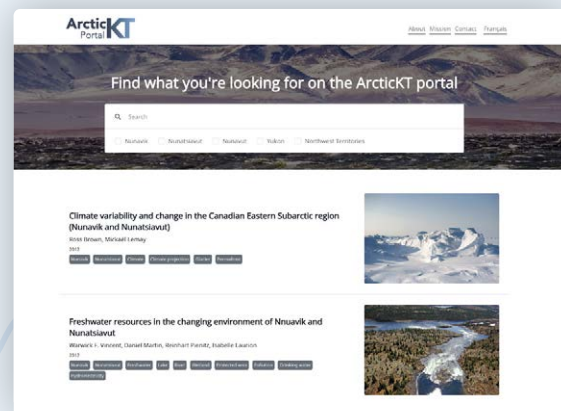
Arctic Portal KT

About Mission Contact Français

Find what you're looking for on the ArcticKT portal

Search

Nunavik Nunatsiavut Nunavut Yukon Northwest Territories

Climate variability and change in the Canadian Eastern Subarctic region (Nunavik and Nunatsiavut)

Ross Brown, Mickael Lemay

2017

Nunavik Nunatsiavut Climate Climate projection Glacier Permafrost

Freshwater resources in the changing environment of Nnuavik and Nunatsiavut

Warwick F. Vincent, Daniel Martin, Reinhard Pienitz, Isabelle Laurion

2017

Nunavik Nunatsiavut Freshwater Lake River Wetland Protected area Pollution Drinking water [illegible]